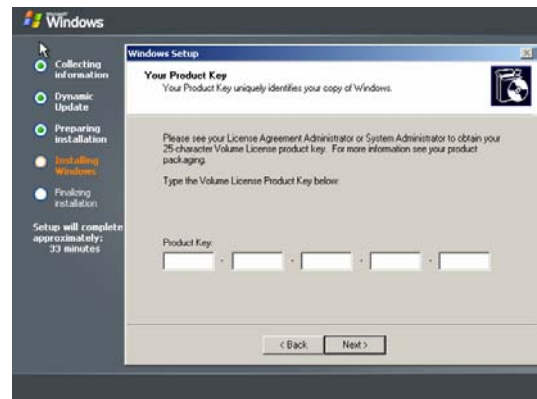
Microsoft Windows

Collecting information

Dynamic Update

Preparing installation

Installing Windows

Finalizing installation

Setup will complete approximately: 33 minutes

Windows Setup

Your Product Key
Your Product Key uniquely identifies your copy of Windows.

Please see your License Agreement Administrator or System Administrator to obtain your 25-character Volume License product key. For more information see your product packaging.

Type the Volume License Product Key below:

Product Key:

- - - -

< Back Next >

X